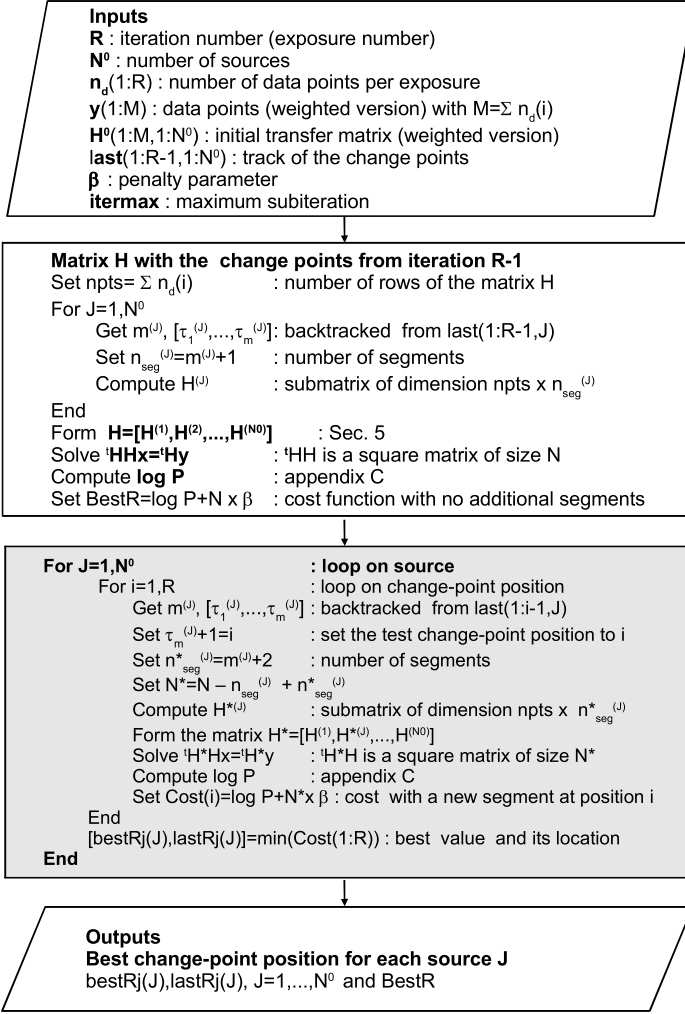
**Inputs**
**R** : iteration number (exposure number)
**N⁰** : number of sources
**n**$_d$(1:R) : number of data points per exposure
**y**(1:M) : data points (weighted version) with M=Σ n$_d$(i)
**H⁰**(1:M,1:N⁰) : initial transfer matrix (weighted version)
l**ast**(1:R-1,1:N⁰) : track of the change points
**β** : penalty parameter
**itermax** : maximum subiteration

**Matrix H with the change points from iteration R-1**
Set npts= Σ n$_d$(i) : number of rows of the matrix H
For J=1,N⁰
Get m$^{(J)}$, [τ$_1^{(J)}$,...,τ$_m^{(J)}$]: backtracked from last(1:R-1,J)
Set n$_{seg}^{(J)}$=m$^{(J)}$+1 : number of segments
Compute H$^{(J)}$ : submatrix of dimension npts x n$_{seg}^{(J)}$
End
Form **H=[H$^{(1)}$,H$^{(2)}$,...,H$^{(N0)}$]** : Sec. 5
Solve **$^t$HHx=$^t$Hy** : $^t$HH is a square matrix of size N
Compute **log P** : appendix C
Set BestR=log P+N x β : cost function with no additional segments

**For J=1,N⁰** **: loop on source**
For i=1,R : loop on change-point position
Get m$^{(J)}$, [τ$_1^{(J)}$,...,τ$_m^{(J)}$] : backtracked from last(1:i-1,J)
Set τ$_m^{(J)}$+1=i : set the test change-point position to i
Set n*$_{seg}^{(J)}$=m$^{(J)}$+2 : number of segments
Set N*=N – n$_{seg}^{(J)}$ + n*$_{seg}^{(J)}$
Compute H*$^{(J)}$ : submatrix of dimension npts x n*$_{seg}^{(J)}$
Form the matrix H*=[H$^{(1)}$,H*$^{(J)}$,...,H$^{(N0)}$]
Solve $^t$H*Hx=$^t$H*y : $^t$H*H is a square matrix of size N*
Compute log P : appendix C
Set Cost(i)=log P+N*x β : cost with a new segment at position i
End
[bestRj(J),lastRj(J)]=min(Cost(1:R)) : best value and its location
**End**

**Outputs**
**Best change-point position for each source J**
bestRj(J),lastRj(J), J=1,...,N⁰ and BestR